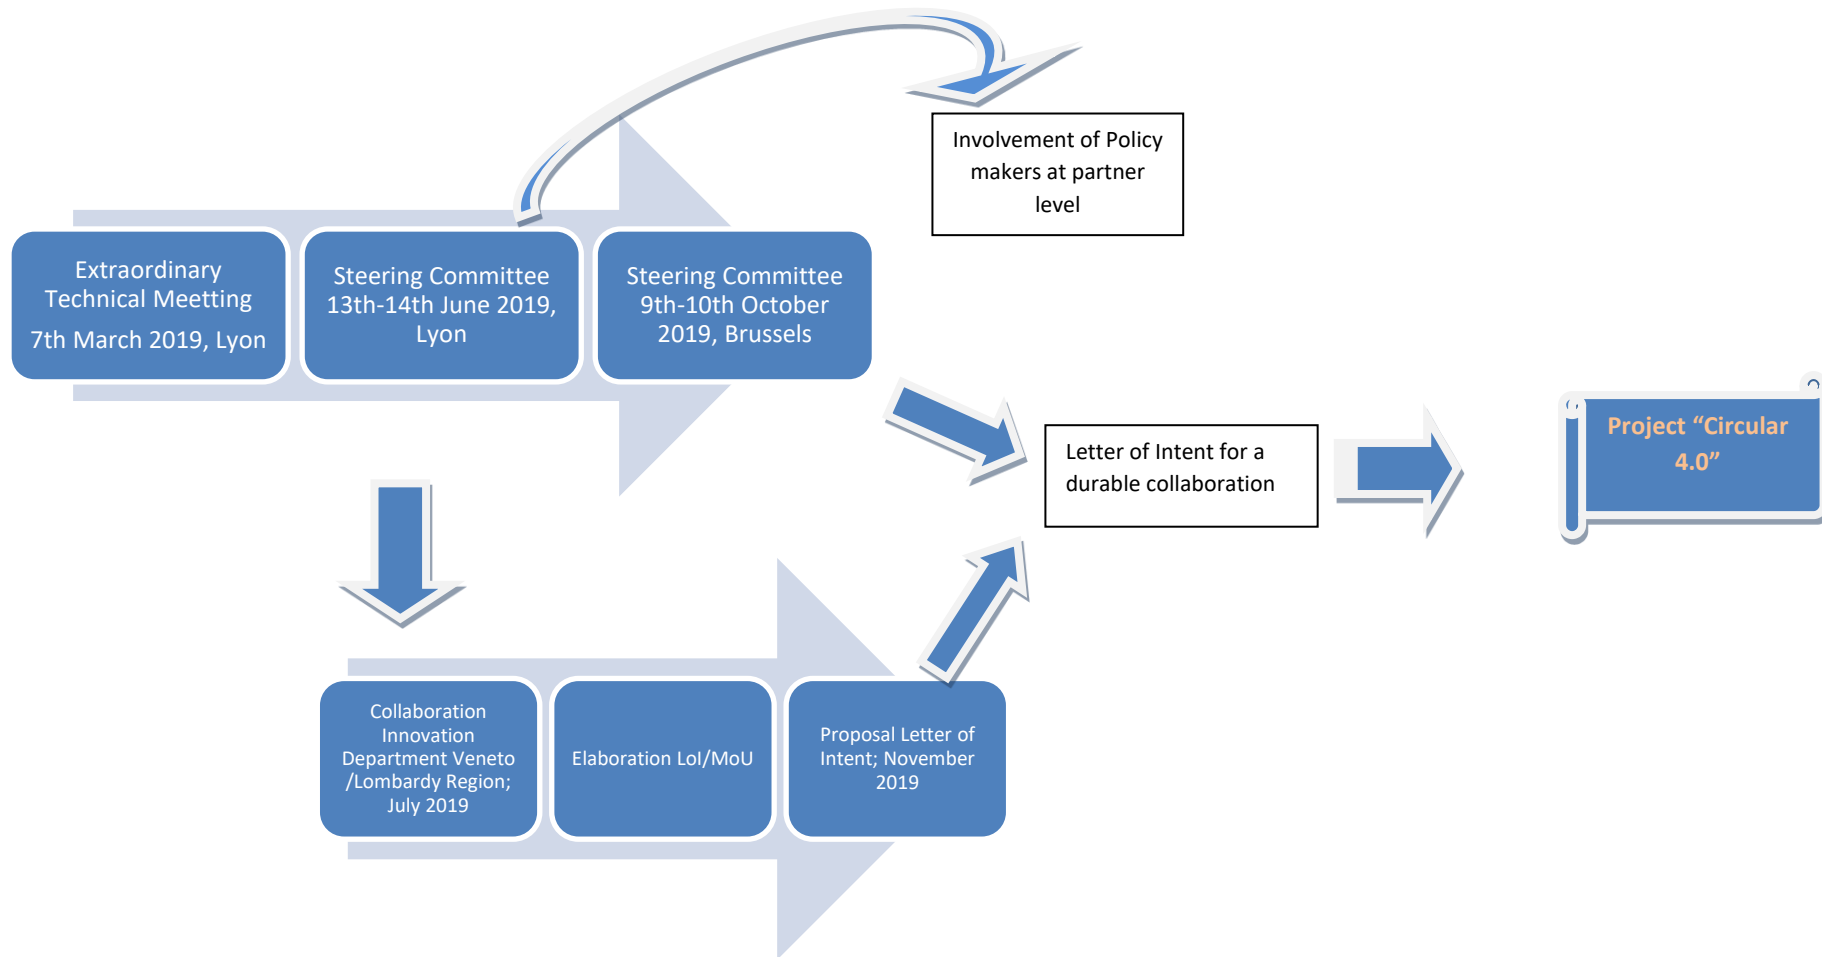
Involvement of Policy makers at partner level

Extraordinary Technical Meetting

7th March 2019, Lyon

Steering Committee 13th-14th June 2019, Lyon

Steering Committee 9th-10th October 2019, Brussels

Letter of Intent for a durable collaboration

Project "Circular 4.0"

Collaboration Innovation Department Veneto /Lombardy Region; July 2019

Elaboration LoI/MoU

Proposal Letter of Intent; November 2019